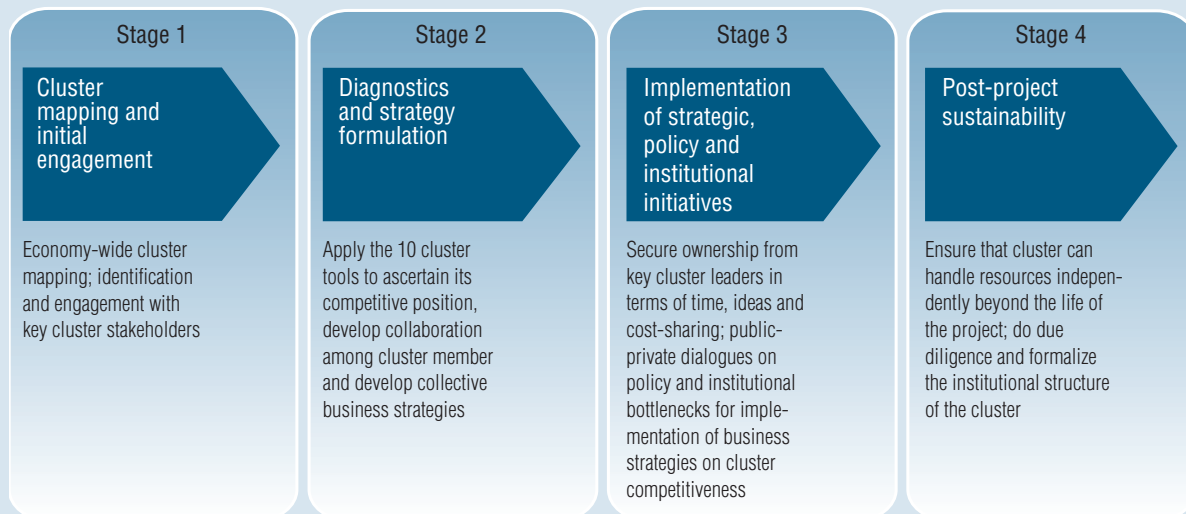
Stage 1

Cluster mapping and initial engagement

Economy-wide cluster mapping; identification and engagement with key cluster stakeholders

Stage 2

Diagnostics and strategy formulation

Apply the 10 cluster tools to ascertain its competitive position, develop collaboration among cluster member and develop collective business strategies

Stage 3

Implementation of strategic, policy and institutional initiatives

Secure ownership from key cluster leaders in terms of time, ideas and cost-sharing; public-private dialogues on policy and institutional bottlenecks for implementation of business strategies on cluster competitiveness

Stage 4

Post-project sustainability

Ensure that cluster can handle resources independently beyond the life of the project; do due diligence and formalize the institutional structure of the cluster